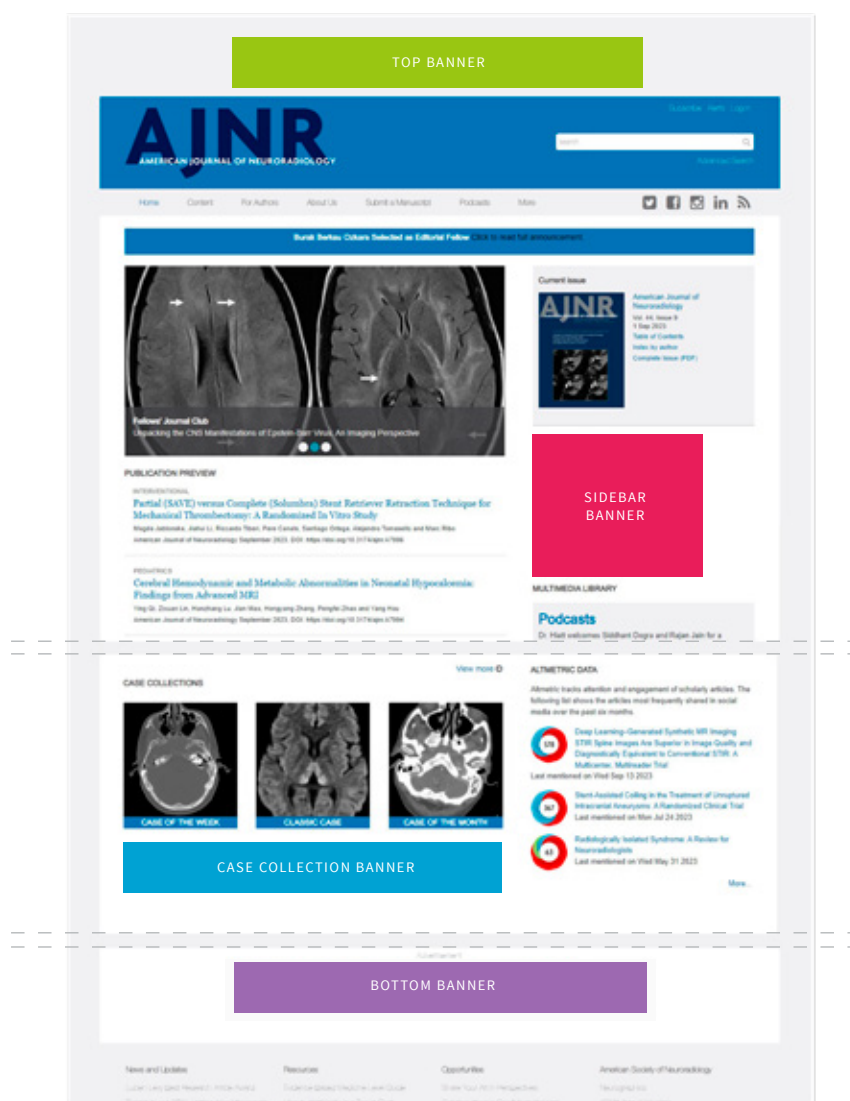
TOP BANNER

AJNR
AMERICAN JOURNAL OF NEURORADIOLOGY

Subscribe Alerts Login

Search

Advanced Search

Home Content For Authors About Us Submit a Manuscript Podcasts More

Burak Berksu Ozkara Selected as Editorial Fellow Click to read full announcement

Fellows' Journal Club
Unpacking the CNS Manifestations of Epstein-Barr Virus: An Imaging Perspective

PUBLICATION PREVIEW

INTERVENTIONAL
Partial (SAVE) versus Complete (Solumbra) Stent Retriever Retraction Technique for Mechanical Thrombectomy: A Randomized In Vitro Study
Magda Jablonska, Jiahui Li, Riccardo Tiberi, Pere Canals, Santiago Ortega, Alejandro Tomasello and Marc Ribo
American Journal of Neuroradiology September 2023, DOI: https://doi.org/10.3174/ajnr.A7986

PEDIATRICS
Cerebral Hemodynamic and Metabolic Abnormalities in Neonatal Hypocalcemia: Findings from Advanced MRI
Ying Qi, Zhouan Lin, Hanzhang Lu, Jian Mao, Hongyang Zhang, Pengfei Zhao and Yang Hou
American Journal of Neuroradiology September 2023, DOI: https://doi.org/10.3174/ajnr.A7984

Current Issue
AJNR
American Journal of Neuroradiology
Vol. 44, Issue 9
1 Sep 2023
Table of Contents
Index by author
Complete Issue (PDF)

SIDEBAR BANNER

MULTIMEDIA LIBRARY

Podcasts
Dr. Hiatt welcomes Siddhant Dogra and Rajan Jain for a

View more

CASE COLLECTIONS

CASE OF THE WEEK
CLASSIC CASE
CASE OF THE MONTH

CASE COLLECTION BANNER

ALTMETRIC DATA

Altmetric tracks attention and engagement of scholarly articles. The following list shows the articles most frequently shared in social media over the past six months.

Deep Learning–Generated Synthetic MR Imaging STIR Spine Images Are Superior in Image Quality and Diagnostically Equivalent to Conventional STIR: A Multicenter, Multireader Trial
Last mentioned on Wed Sep 13 2023

Stent-Assisted Coiling in the Treatment of Unruptured Intracranial Aneurysms: A Randomized Clinical Trial
Last mentioned on Mon Jul 24 2023

Radiologically Isolated Syndrome: A Review for Neuroradiologists
Last mentioned on Wed May 31 2023

More...

Advertisement

BOTTOM BANNER

News and Updates
Resources
Opportunities
American Society of Neuroradiology